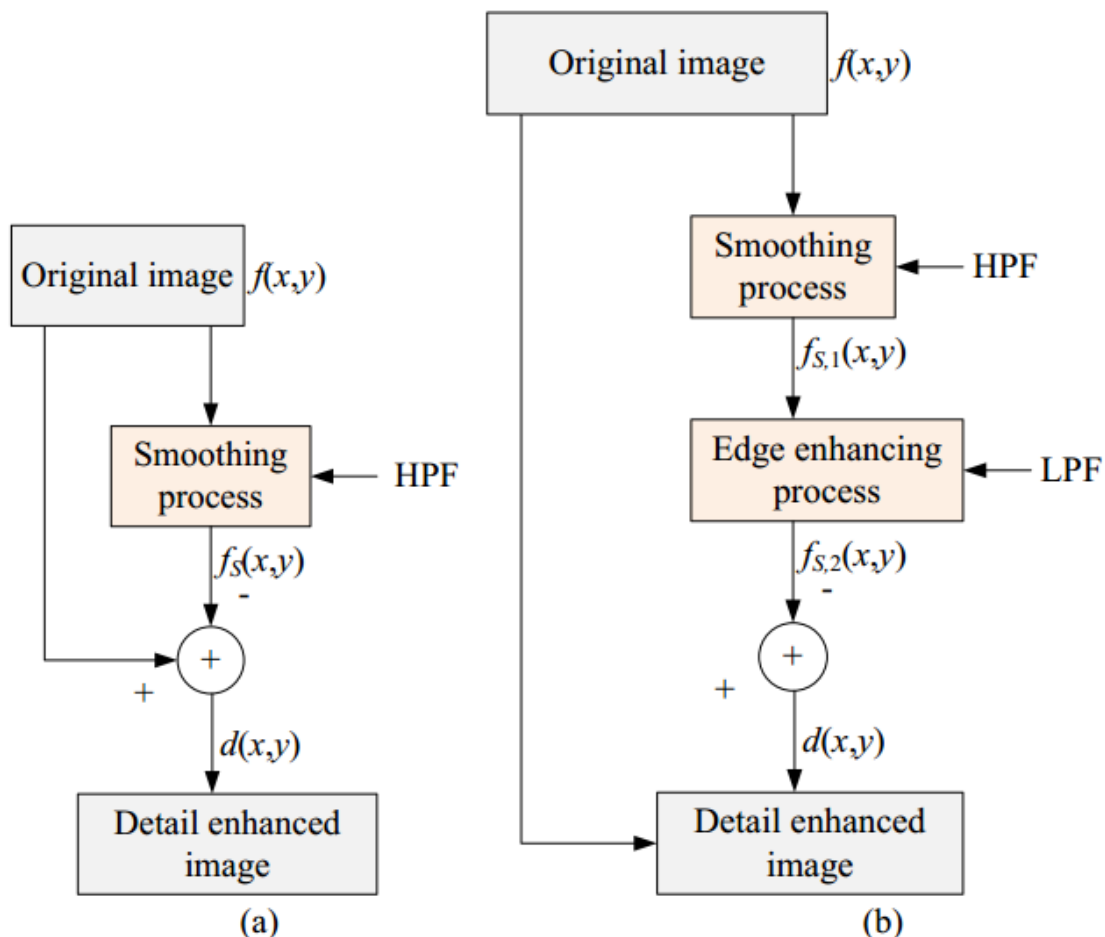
Original image $f(x,y)$

Smoothing process

HPF

$f_S(x,y)$

-

+

+

$d(x,y)$

Detail enhanced image

(a)

Original image $f(x,y)$

Smoothing process

HPF

$f_{S,1}(x,y)$

Edge enhancing process

LPF

$f_{S,2}(x,y)$

-

+

+

$d(x,y)$

Detail enhanced image

(b)